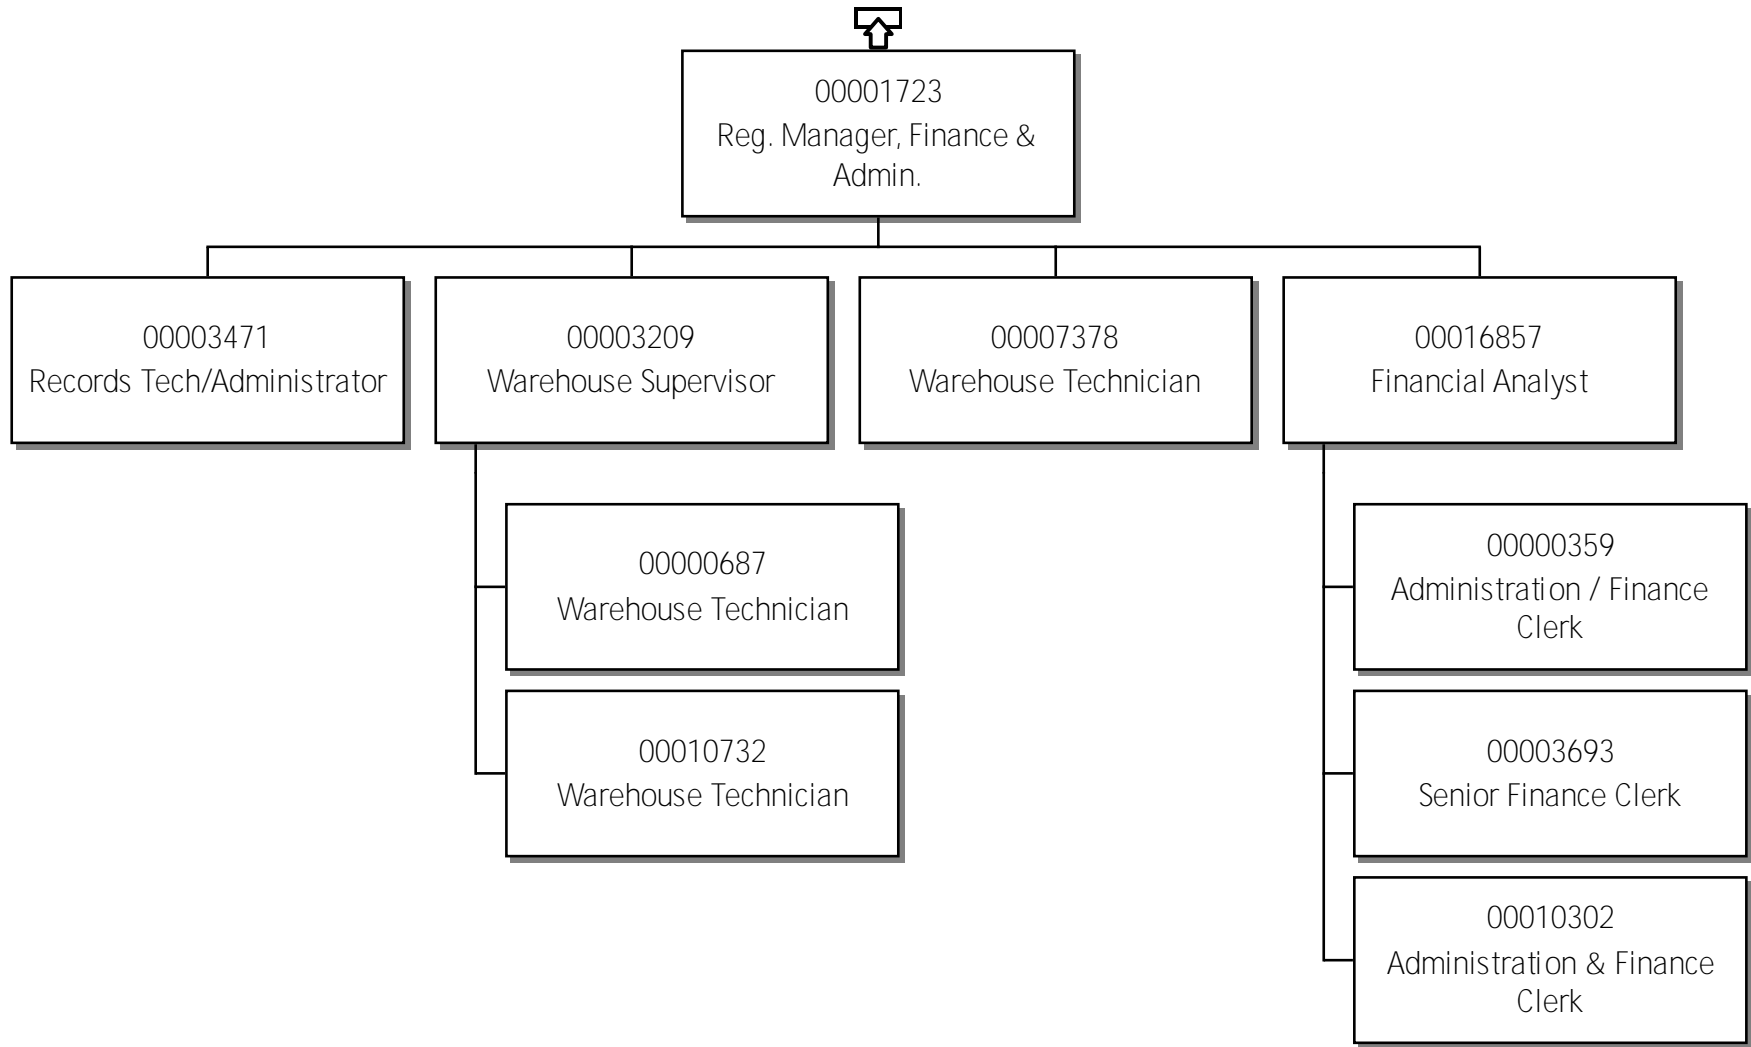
00001723
Reg. Manager, Finance & Admin.

00003471
Records Tech/Administrator

00003209
Warehouse Supervisor

00007378
Warehouse Technician

00016857
Financial Analyst

00000687
Warehouse Technician

00010732
Warehouse Technician

00000359
Administration / Finance Clerk

00003693
Senior Finance Clerk

00010302
Administration & Finance Clerk